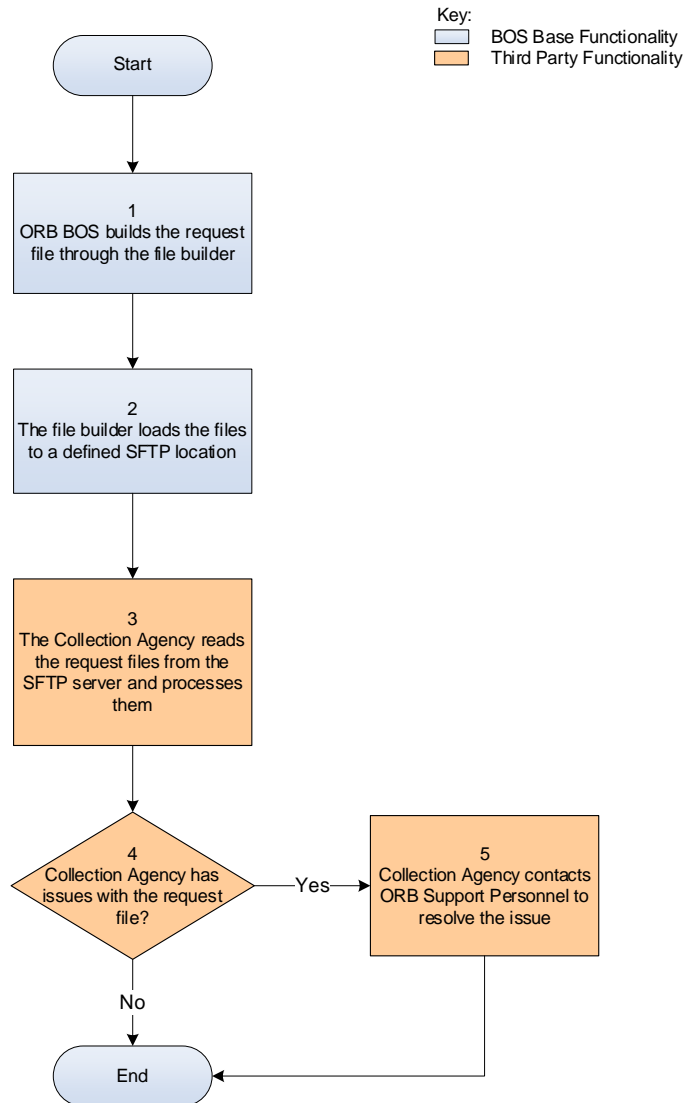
Key:
BOS Base Functionality
Third Party Functionality

Start

1
ORB BOS builds the request file through the file builder

2
The file builder loads the files to a defined SFTP location

3
The Collection Agency reads the request files from the SFTP server and processes them

4
Collection Agency has issues with the request file?

Yes

5
Collection Agency contacts ORB Support Personnel to resolve the issue

No

End